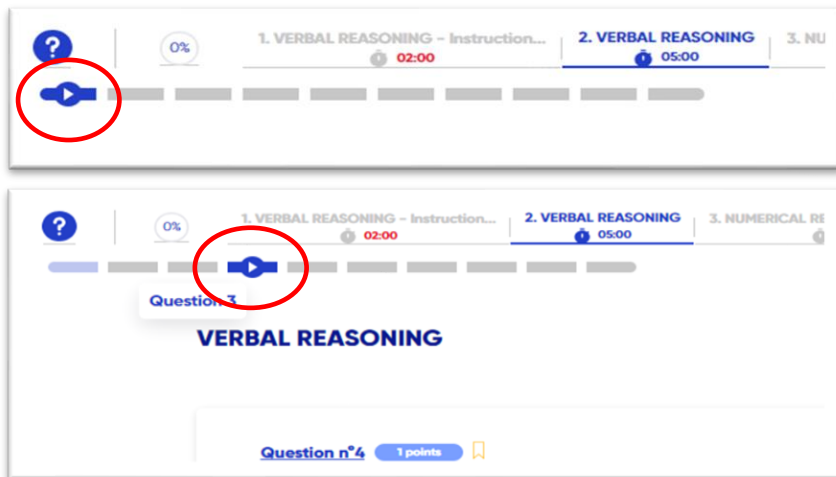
?

0%

1. VERBAL REASONING - Instruction...
02:00

2. VERBAL REASONING
05:00

3. NU

?

0%

1. VERBAL REASONING - Instruction...
02:00

2. VERBAL REASONING
05:00

3. NUMERICAL RE

Question 3

VERBAL REASONING

Question n°4 1 points